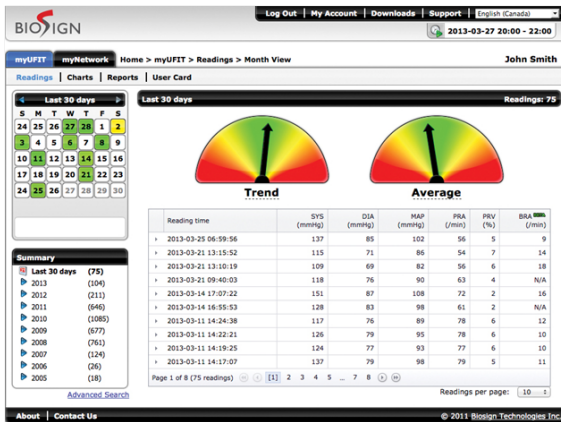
BIOSIGN

Log Out | My Account | Downloads | Support | English (Canada)

2013-03-27 20:00 - 22:00

myUFIT myNetwork Home > myUFIT > Readings > Month View John Smith

Readings | Charts | Reports | User Card

Last 30 days

| S | M | T | W | T | F | S |
|---|---|---|---|---|---|---|
| 24 | 25 | 26 | 27 | 28 | 1 | 2 |
| 3 | 4 | 5 | 6 | 7 | 8 | 9 |
| 10 | 11 | 12 | 13 | 14 | 15 | 16 |
| 17 | 18 | 19 | 20 | 21 | 22 | 23 |
| 24 | 25 | 26 | 27 | 28 | 29 | 30 |

Summary

Last 30 days (75)
2013 (104)
2012 (211)
2011 (646)
2010 (1085)
2009 (677)
2008 (761)
2007 (124)
2006 (26)
2005 (18)

Advanced Search

Last 30 days Readings: 75

Trend

Average

| Reading time | SYS (mmHg) | DIA (mmHg) | MAP (mmHg) | PRA (/min) | PRV (%) | BRA (/min) |
|---|---|---|---|---|---|---|
| 2013-03-25 06:59:56 | 137 | 85 | 102 | 56 | 5 | 9 |
| 2013-03-21 13:15:52 | 115 | 71 | 86 | 54 | 7 | 14 |
| 2013-03-21 13:10:19 | 109 | 69 | 82 | 56 | 6 | 18 |
| 2013-03-21 09:40:03 | 118 | 76 | 90 | 63 | 4 | N/A |
| 2013-03-14 17:07:22 | 151 | 87 | 108 | 72 | 2 | 16 |
| 2013-03-14 16:55:53 | 128 | 83 | 98 | 61 | 2 | N/A |
| 2013-03-11 14:24:38 | 117 | 76 | 89 | 78 | 6 | 12 |
| 2013-03-11 14:22:21 | 126 | 79 | 95 | 78 | 6 | 10 |
| 2013-03-11 14:19:25 | 124 | 77 | 93 | 77 | 6 | 10 |
| 2013-03-11 14:17:07 | 137 | 79 | 98 | 79 | 5 | 11 |

Page 1 of 8 (75 readings) [1] 2 3 4 5 ... 7 8

Readings per page: 10

About | Contact Us © 2011 Biosign Technologies Inc.